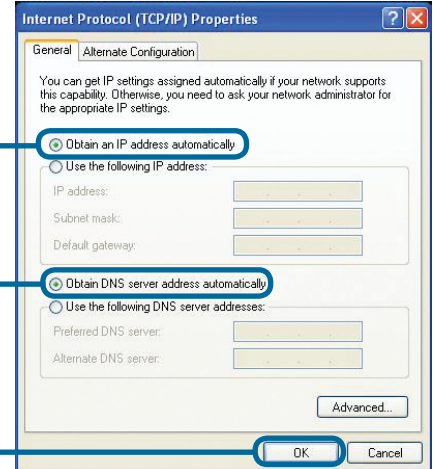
Internet Protocol (TCP/IP) Properties

General | Alternate Configuration

You can get IP settings assigned automatically if your network supports this capability. Otherwise, you need to ask your network administrator for the appropriate IP settings.

Obtain an IP address automatically
Use the following IP address:
IP address:
Subnet mask:
Default gateway:

Obtain DNS server address automatically
Use the following DNS server addresses:
Preferred DNS server:
Alternate DNS server:

Advanced...

OK
Cancel